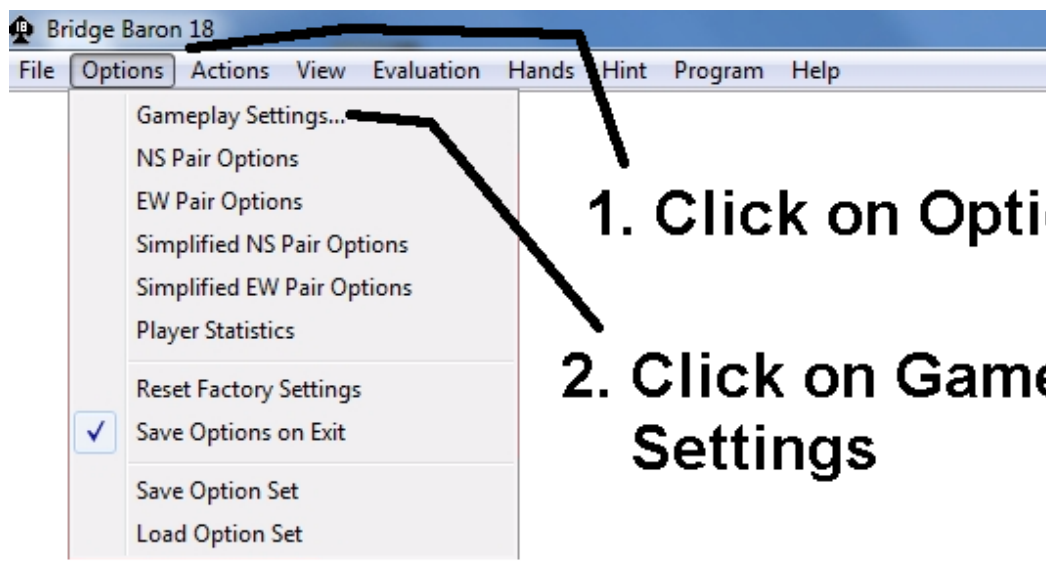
Bridge Baron 18

File Options Actions View Evaluation Hands Hint Program Help

Gameplay Settings...
NS Pair Options
EW Pair Options
Simplified NS Pair Options
Simplified EW Pair Options
Player Statistics

Reset Factory Settings
✓ Save Options on Exit

Save Option Set
Load Option Set

1. Click on Opti

2. Click on Game
Settings